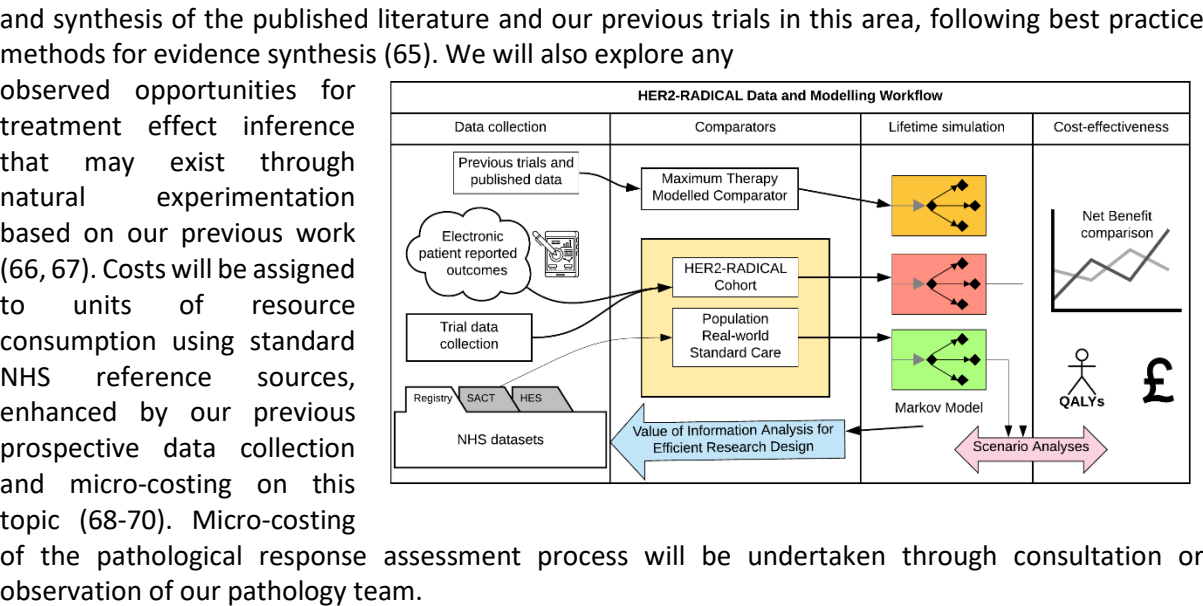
and synthesis of the published literature and our previous trials in this area, following best practice methods for evidence synthesis (65). We will also explore any observed opportunities for treatment effect inference that may exist through natural experimentation based on our previous work (66, 67). Costs will be assigned to units of resource consumption using standard NHS reference sources, enhanced by our previous prospective data collection and micro-costing on this topic (68-70). Micro-costing of the pathological response assessment process will be undertaken through consultation or observation of our pathology team.

HER2-RADICAL Data and Modelling Workflow

Data collection | Comparators | Lifetime simulation | Cost-effectiveness

Previous trials and published data

Electronic patient reported outcomes

Trial data collection

Registry SACT HES

NHS datasets

Maximum Therapy Modelled Comparator

HER2-RADICAL Cohort

Population Real-world Standard Care

Value of Information Analysis for Efficient Research Design

Markov Model

Scenario Analyses

Net Benefit comparison

QALYs

£